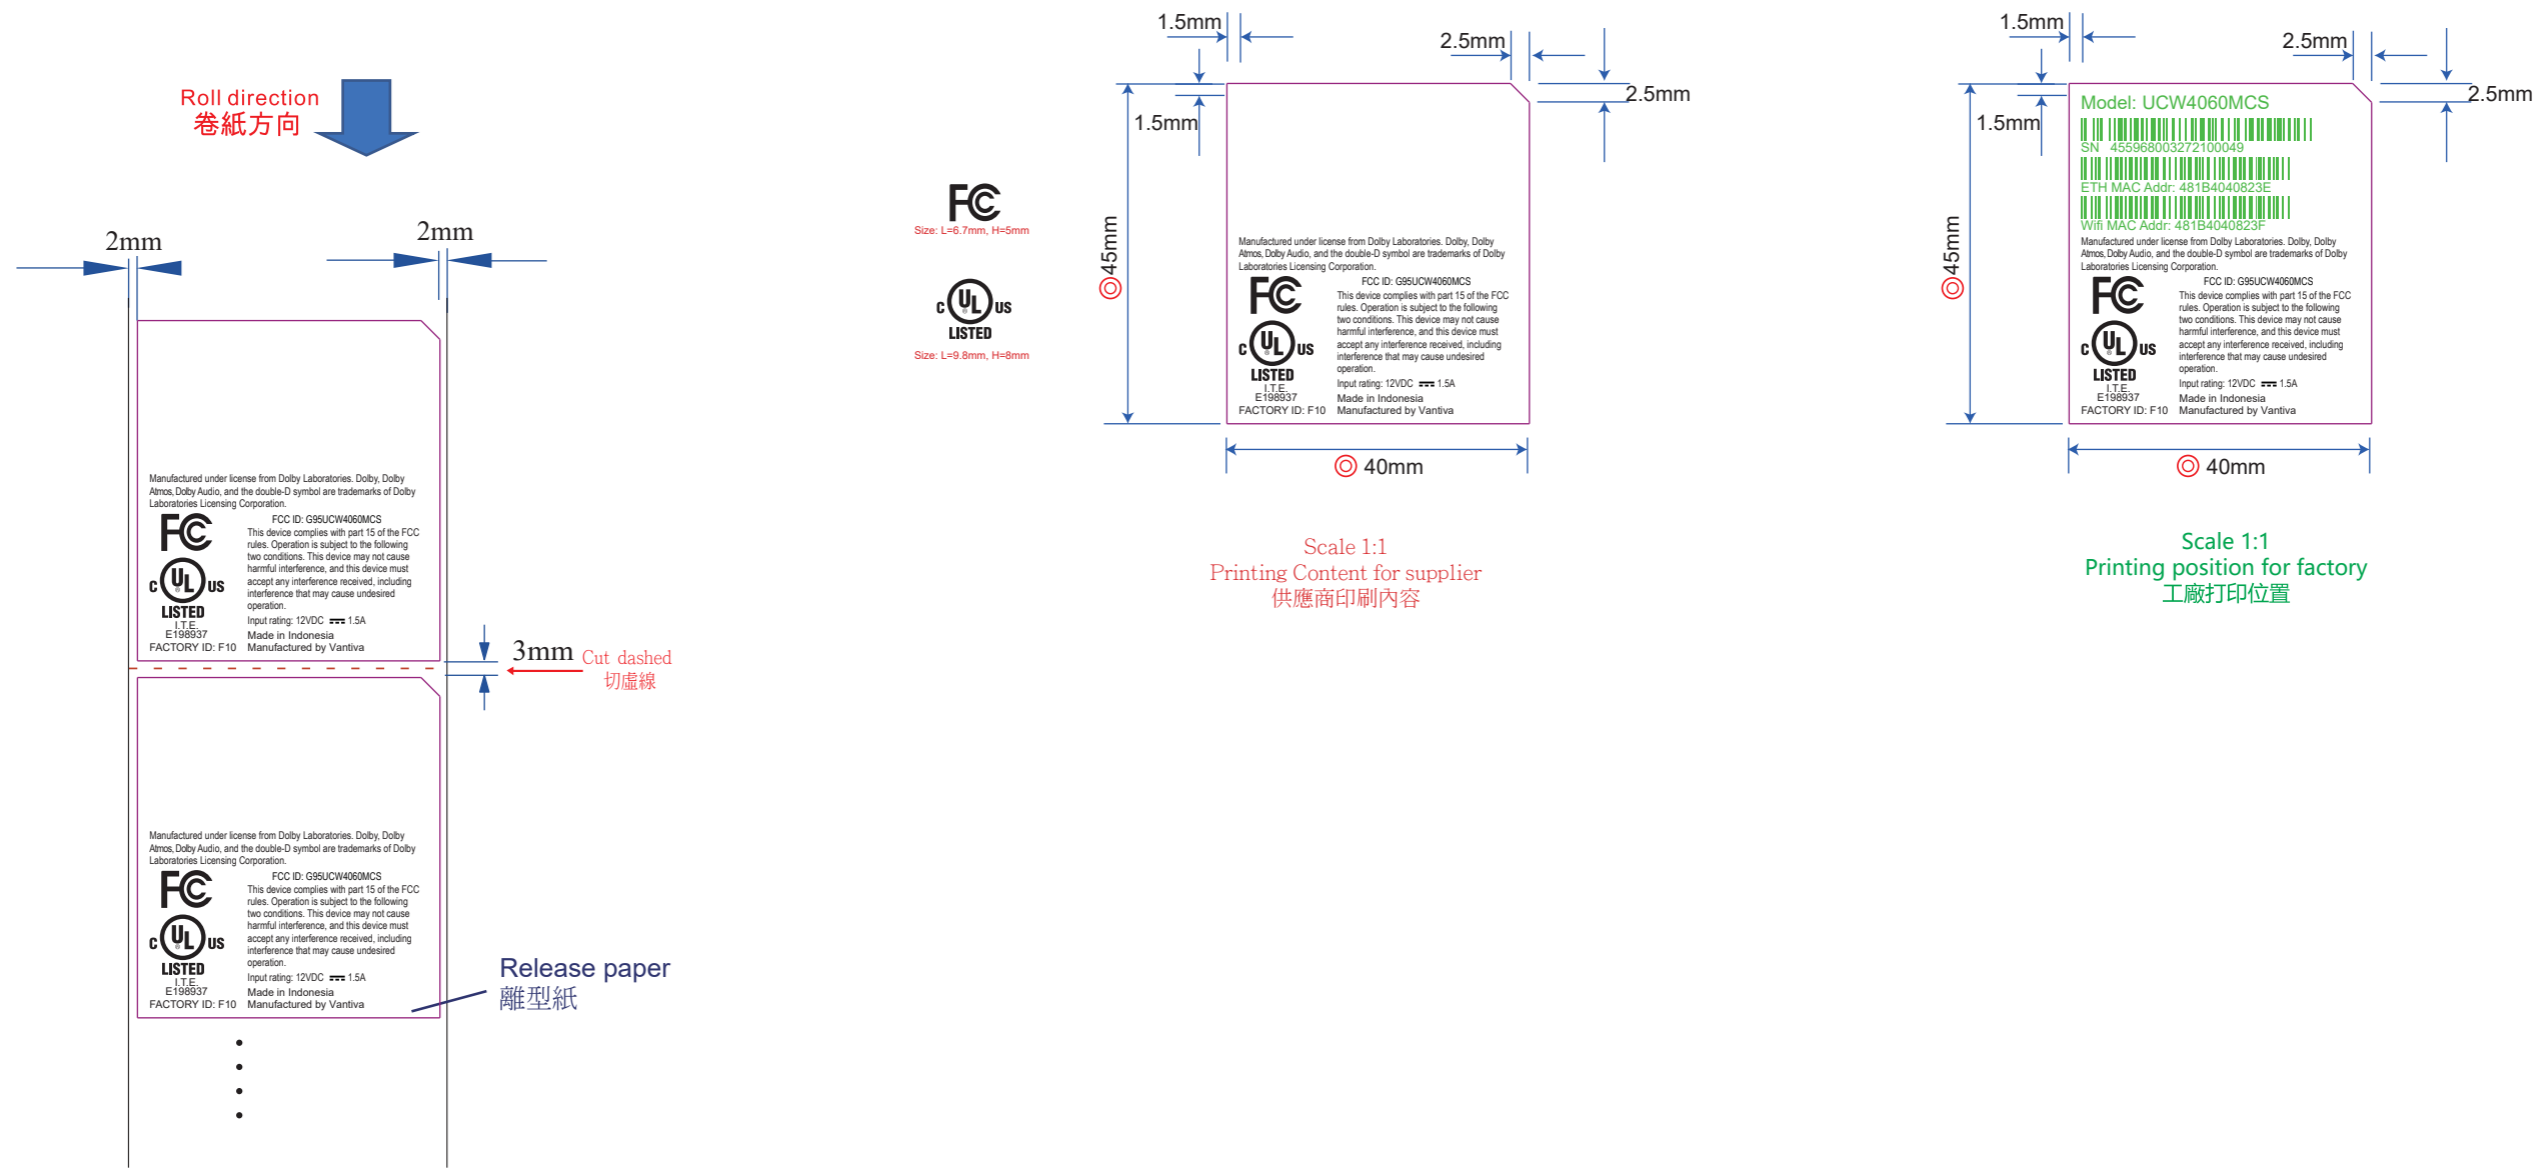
Roll direction
卷紙方向

2mm
2mm

Manufactured under license from Dolby Laboratories. Dolby, Dolby Atmos, Dolby Audio, and the double-D symbol are trademarks of Dolby Laboratories Licensing Corporation.
FCC ID: G95UCW4060MCS
FC
This device complies with part 15 of the FCC rules. Operation is subject to the following two conditions. This device may not cause harmful interference, and this device must accept any interference received, including interference that may cause undesired operation.
c UL us
LISTED
I.T.E.
E198937
Input rating: 12VDC ⎓ 1.5A
Made in Indonesia
FACTORY ID: F10
Manufactured by Vantiva

3mm Cut dashed
切虛線

Manufactured under license from Dolby Laboratories. Dolby, Dolby Atmos, Dolby Audio, and the double-D symbol are trademarks of Dolby Laboratories Licensing Corporation.
FCC ID: G95UCW4060MCS
FC
This device complies with part 15 of the FCC rules. Operation is subject to the following two conditions. This device may not cause harmful interference, and this device must accept any interference received, including interference that may cause undesired operation.
c UL us
LISTED
I.T.E.
E198937
Input rating: 12VDC ⎓ 1.5A
Made in Indonesia
FACTORY ID: F10
Manufactured by Vantiva

Release paper
離型紙

FC
Size: L=6.7mm, H=5mm

c UL us
LISTED
Size: L=9.8mm, H=8mm

1.5mm
2.5mm
1.5mm
2.5mm
◎45mm

Manufactured under license from Dolby Laboratories. Dolby, Dolby Atmos, Dolby Audio, and the double-D symbol are trademarks of Dolby Laboratories Licensing Corporation.
FCC ID: G95UCW4060MCS
FC
This device complies with part 15 of the FCC rules. Operation is subject to the following two conditions. This device may not cause harmful interference, and this device must accept any interference received, including interference that may cause undesired operation.
c UL us
LISTED
I.T.E.
E198937
Input rating: 12VDC ⎓ 1.5A
Made in Indonesia
FACTORY ID: F10
Manufactured by Vantiva

◎ 40mm

Scale 1:1
Printing Content for supplier
供應商印刷內容

1.5mm
2.5mm
1.5mm
2.5mm
◎45mm

Model: UCW4060MCS
SN 455968003272100049
ETH MAC Addr: 481B4040823E
Wifi MAC Addr: 481B4040823F
Manufactured under license from Dolby Laboratories. Dolby, Dolby Atmos, Dolby Audio, and the double-D symbol are trademarks of Dolby Laboratories Licensing Corporation.
FCC ID: G95UCW4060MCS
FC
This device complies with part 15 of the FCC rules. Operation is subject to the following two conditions. This device may not cause harmful interference, and this device must accept any interference received, including interference that may cause undesired operation.
c UL us
LISTED
I.T.E.
E198937
Input rating: 12VDC ⎓ 1.5A
Made in Indonesia
FACTORY ID: F10
Manufactured by Vantiva

◎ 40mm

Scale 1:1
Printing position for factory
工廠打印位置